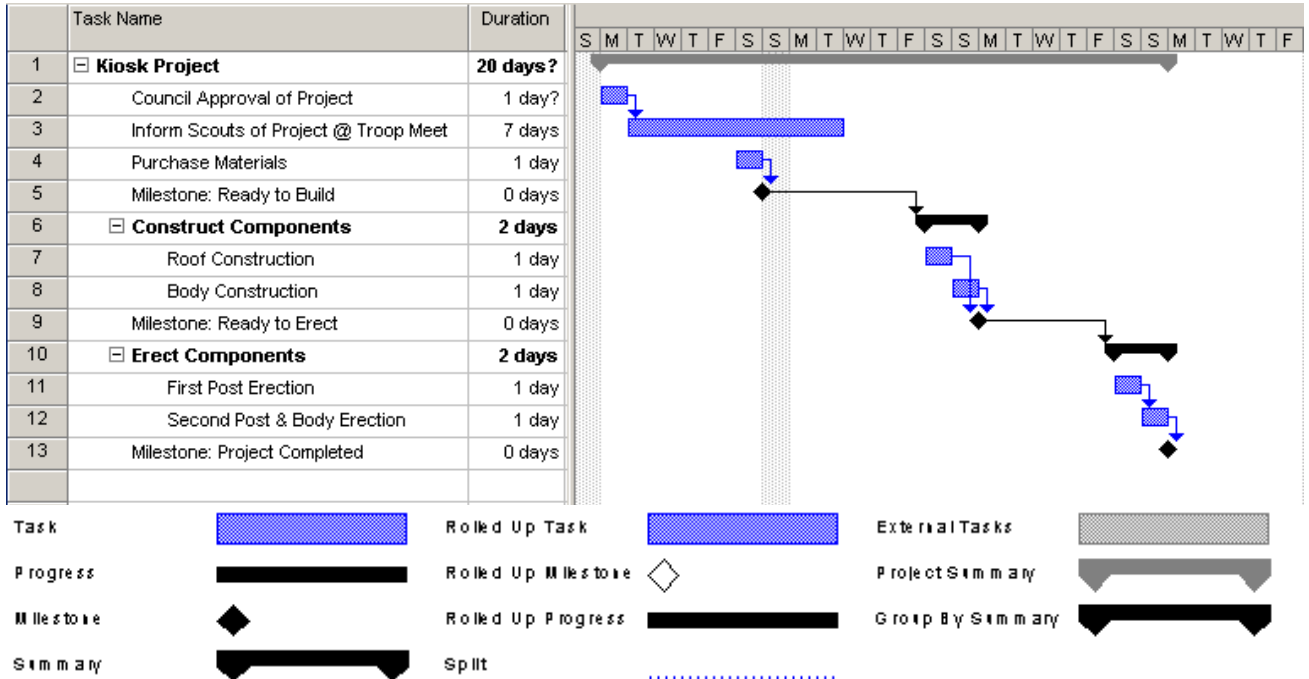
| | Task Name | Duration |
|---|---|---|
| 1 | Kiosk Project | 20 days? |
| 2 | Council Approval of Project | 1 day? |
| 3 | Inform Scouts of Project @ Troop Meet | 7 days |
| 4 | Purchase Materials | 1 day |
| 5 | Milestone: Ready to Build | 0 days |
| 6 | Construct Components | 2 days |
| 7 | Roof Construction | 1 day |
| 8 | Body Construction | 1 day |
| 9 | Milestone: Ready to Erect | 0 days |
| 10 | Erect Components | 2 days |
| 11 | First Post Erection | 1 day |
| 12 | Second Post & Body Erection | 1 day |
| 13 | Milestone: Project Completed | 0 days |

S M T W T F S S M T W T F S S M T W T F S S M T W T F

Task
Progress
Milestone
Summary
Rolled Up Task
Rolled Up Milestone
Rolled Up Progress
Split
External Tasks
Project Summary
Group By Summary